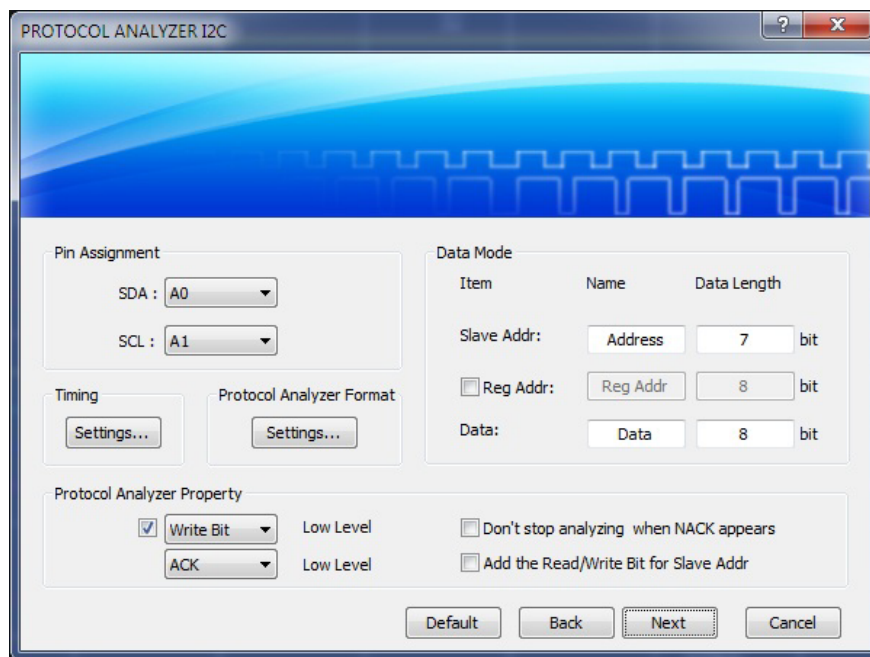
PROTOCOL ANALYZER I2C

?

X

Pin Assignment

SDA : A0

SCL : A1

Timing

Settings...

Protocol Analyzer Format

Settings...

Data Mode

| Item | Name | Data Length | |
|---|---|---|---|
| Slave Addr: | Address | 7 | bit |
| Reg Addr: | Reg Addr | 8 | bit |
| Data: | Data | 8 | bit |

Protocol Analyzer Property

Write Bit Low Level

ACK Low Level

Don't stop analyzing when NACK appears

Add the Read/Write Bit for Slave Addr

Default

Back

Next

Cancel